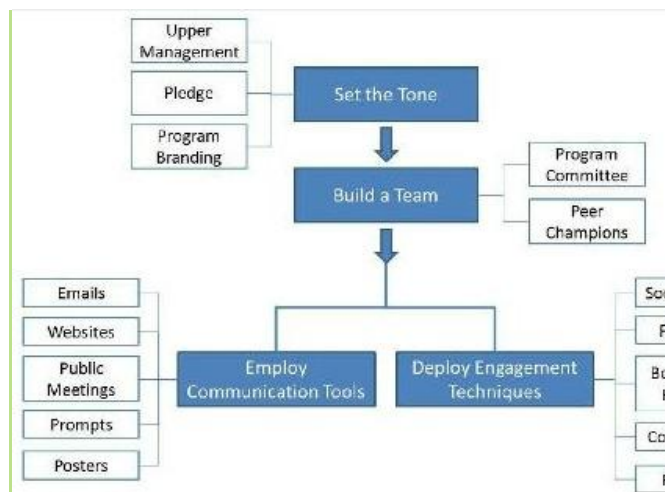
Upper Management

Pledge

Program Branding

Set the Tone

Build a Team

Program Committee

Peer Champions

Emails

Websites

Public Meetings

Prompts

Posters

Employ Communication Tools

Deploy Engagement Techniques

So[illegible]

F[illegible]

Bo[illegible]

Co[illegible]

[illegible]